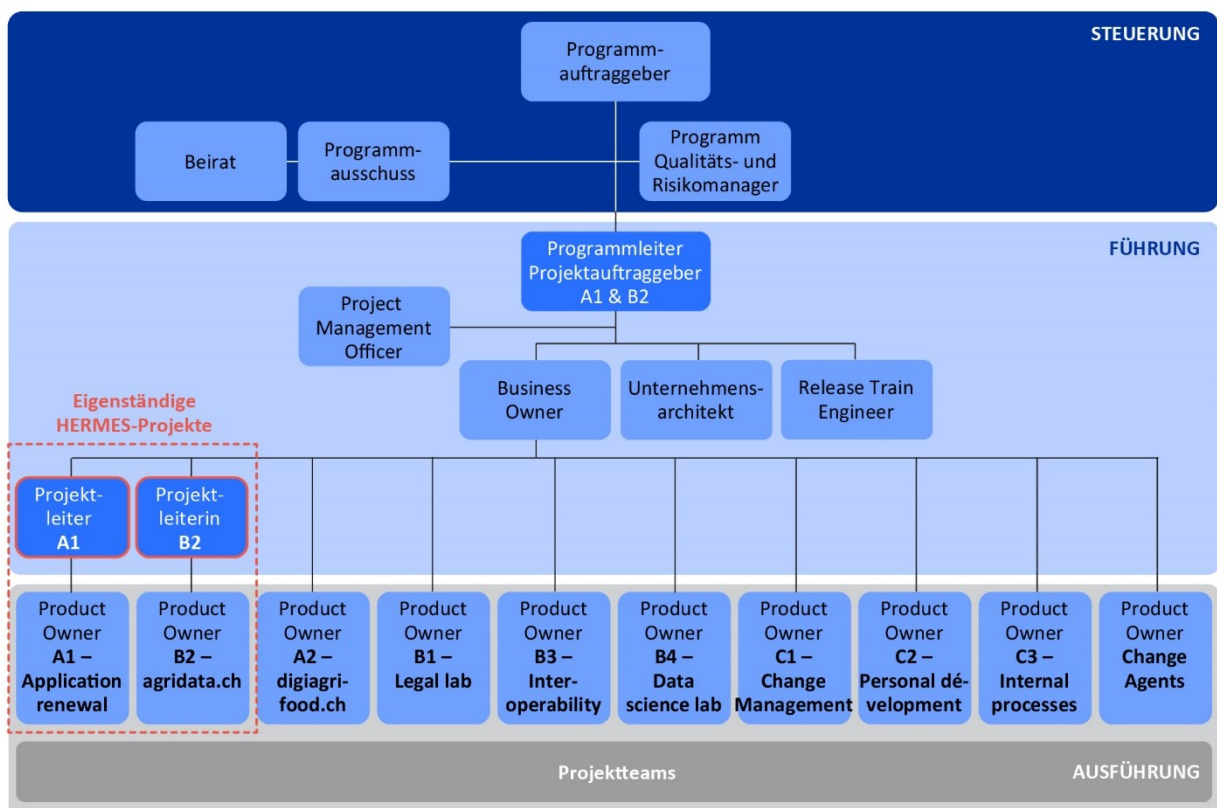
STEUERUNG

Programmauftraggeber

Beirat

Programmausschuss

Programm Qualitäts- und Risikomanager

FÜHRUNG

Programmleiter Projektauftraggeber A1 & B2

Project Management Officer

Business Owner

Unternehmensarchitekt

Release Train Engineer

Eigenständige HERMES-Projekte

Projektleiter **A1**

Projektleiterin **B2**

Product Owner **A1 – Application renewal**

Product Owner **B2 – agridata.ch**

Product Owner **A2 – digiagrifood.ch**

Product Owner **B1 – Legal lab**

Product Owner **B3 – Interoperability**

Product Owner **B4 – Data science lab**

Product Owner **C1 – Change Management**

Product Owner **C2 – Personal dévelopment**

Product Owner **C3 – Internal processes**

Product Owner **Change Agents**

Projektteams

AUSFÜHRUNG